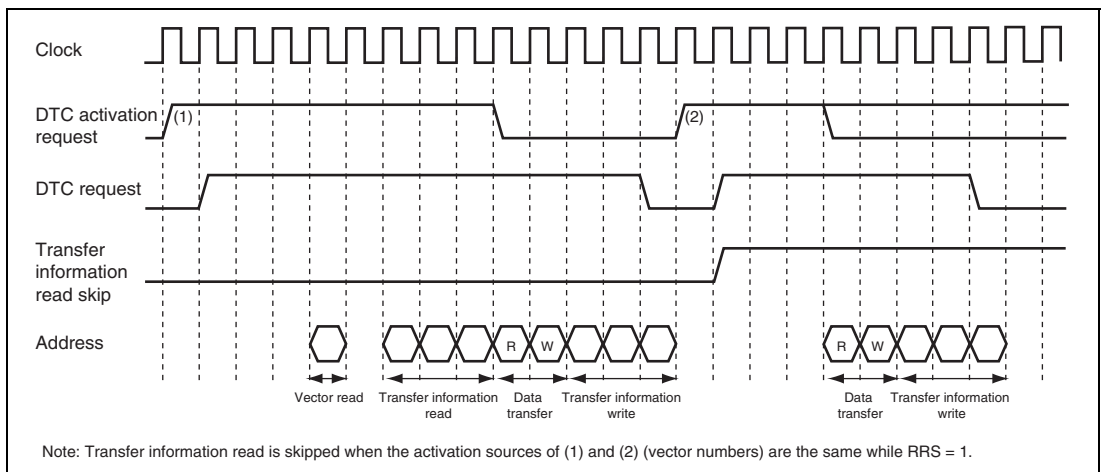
Clock

DTC activation request

(1)

(2)

DTC request

Transfer information read skip

Address

R W

R W

Vector read

Transfer information read

Data transfer

Transfer information write

Data transfer

Transfer information write

Note: Transfer information read is skipped when the activation sources of (1) and (2) (vector numbers) are the same while RRS = 1.